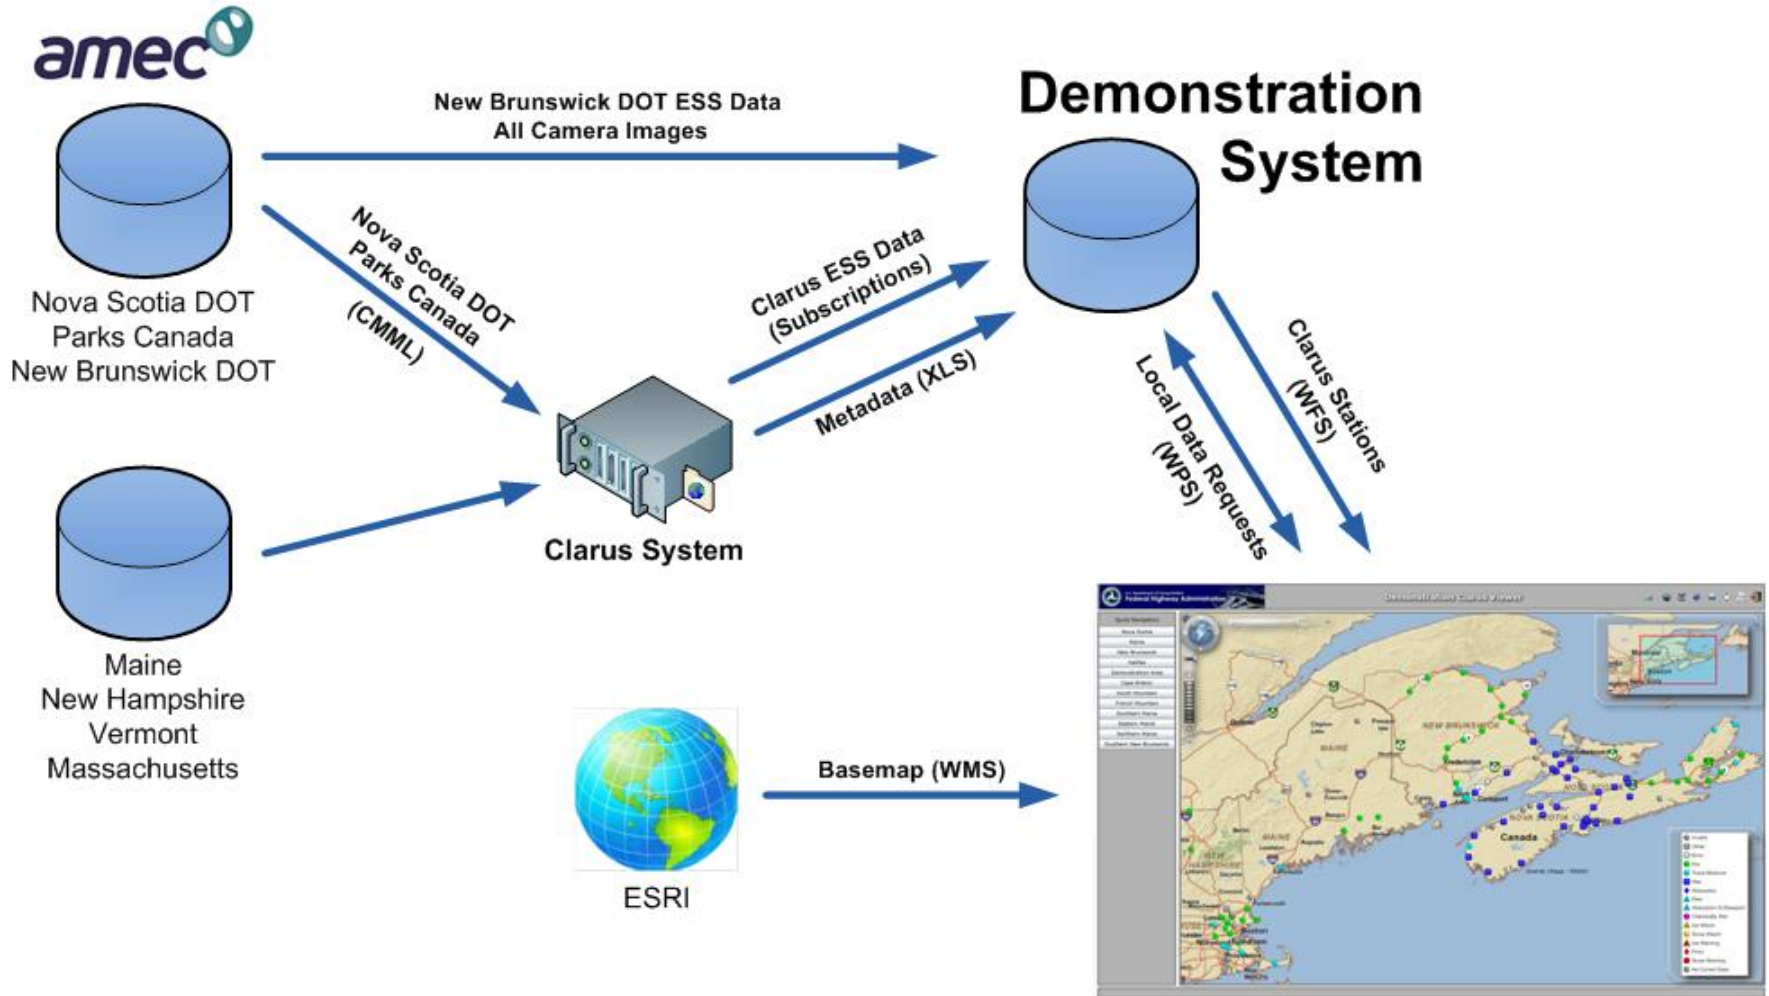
amec

New Brunswick DOT ESS Data
All Camera Images

Demonstration System

Nova Scotia DOT
Parks Canada
New Brunswick DOT

Nova Scotia DOT
Parks Canada
(CMML)

Clarus ESS Data
(Subscriptions)

Metadata (XLS)

Local Data Requests
(WPS)

Clarus Stations
(WFS)

Clarus System

Maine
New Hampshire
Vermont
Massachusetts

Basemap (WMS)

ESRI

Federal Highway Administration

Demonstration Clarus Viewer

NEW BRUNSWICK

MAINE

NOVA SCOTIA

Canada

Boston